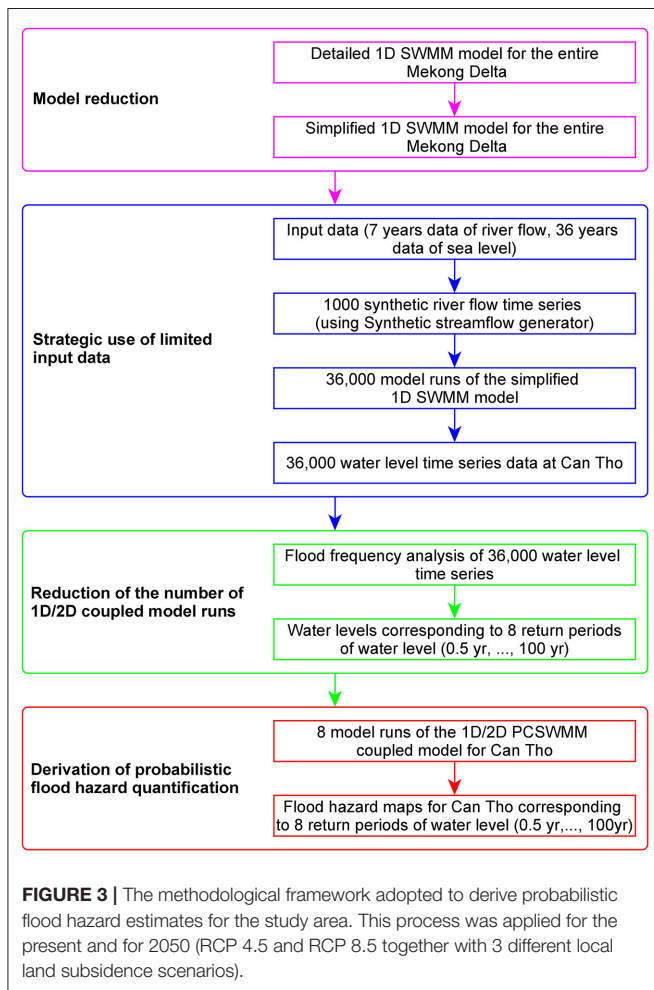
Model reduction

Detailed 1D SWMM model for the entire Mekong Delta

Simplified 1D SWMM model for the entire Mekong Delta

Strategic use of limited input data

Input data (7 years data of river flow, 36 years data of sea level)

1000 synthetic river flow time series (using Synthetic streamflow generator)

36,000 model runs of the simplified 1D SWMM model

36,000 water level time series data at Can Tho

Reduction of the number of 1D/2D coupled model runs

Flood frequency analysis of 36,000 water level time series

Water levels corresponding to 8 return periods of water level (0.5 yr, ..., 100 yr)

Derivation of probabilistic flood hazard quantification

8 model runs of the 1D/2D PCSWMM coupled model for Can Tho

Flood hazard maps for Can Tho corresponding to 8 return periods of water level (0.5 yr,..., 100yr)

FIGURE 3 | The methodological framework adopted to derive probabilistic flood hazard estimates for the study area. This process was applied for the present and for 2050 (RCP 4.5 and RCP 8.5 together with 3 different local land subsidence scenarios).